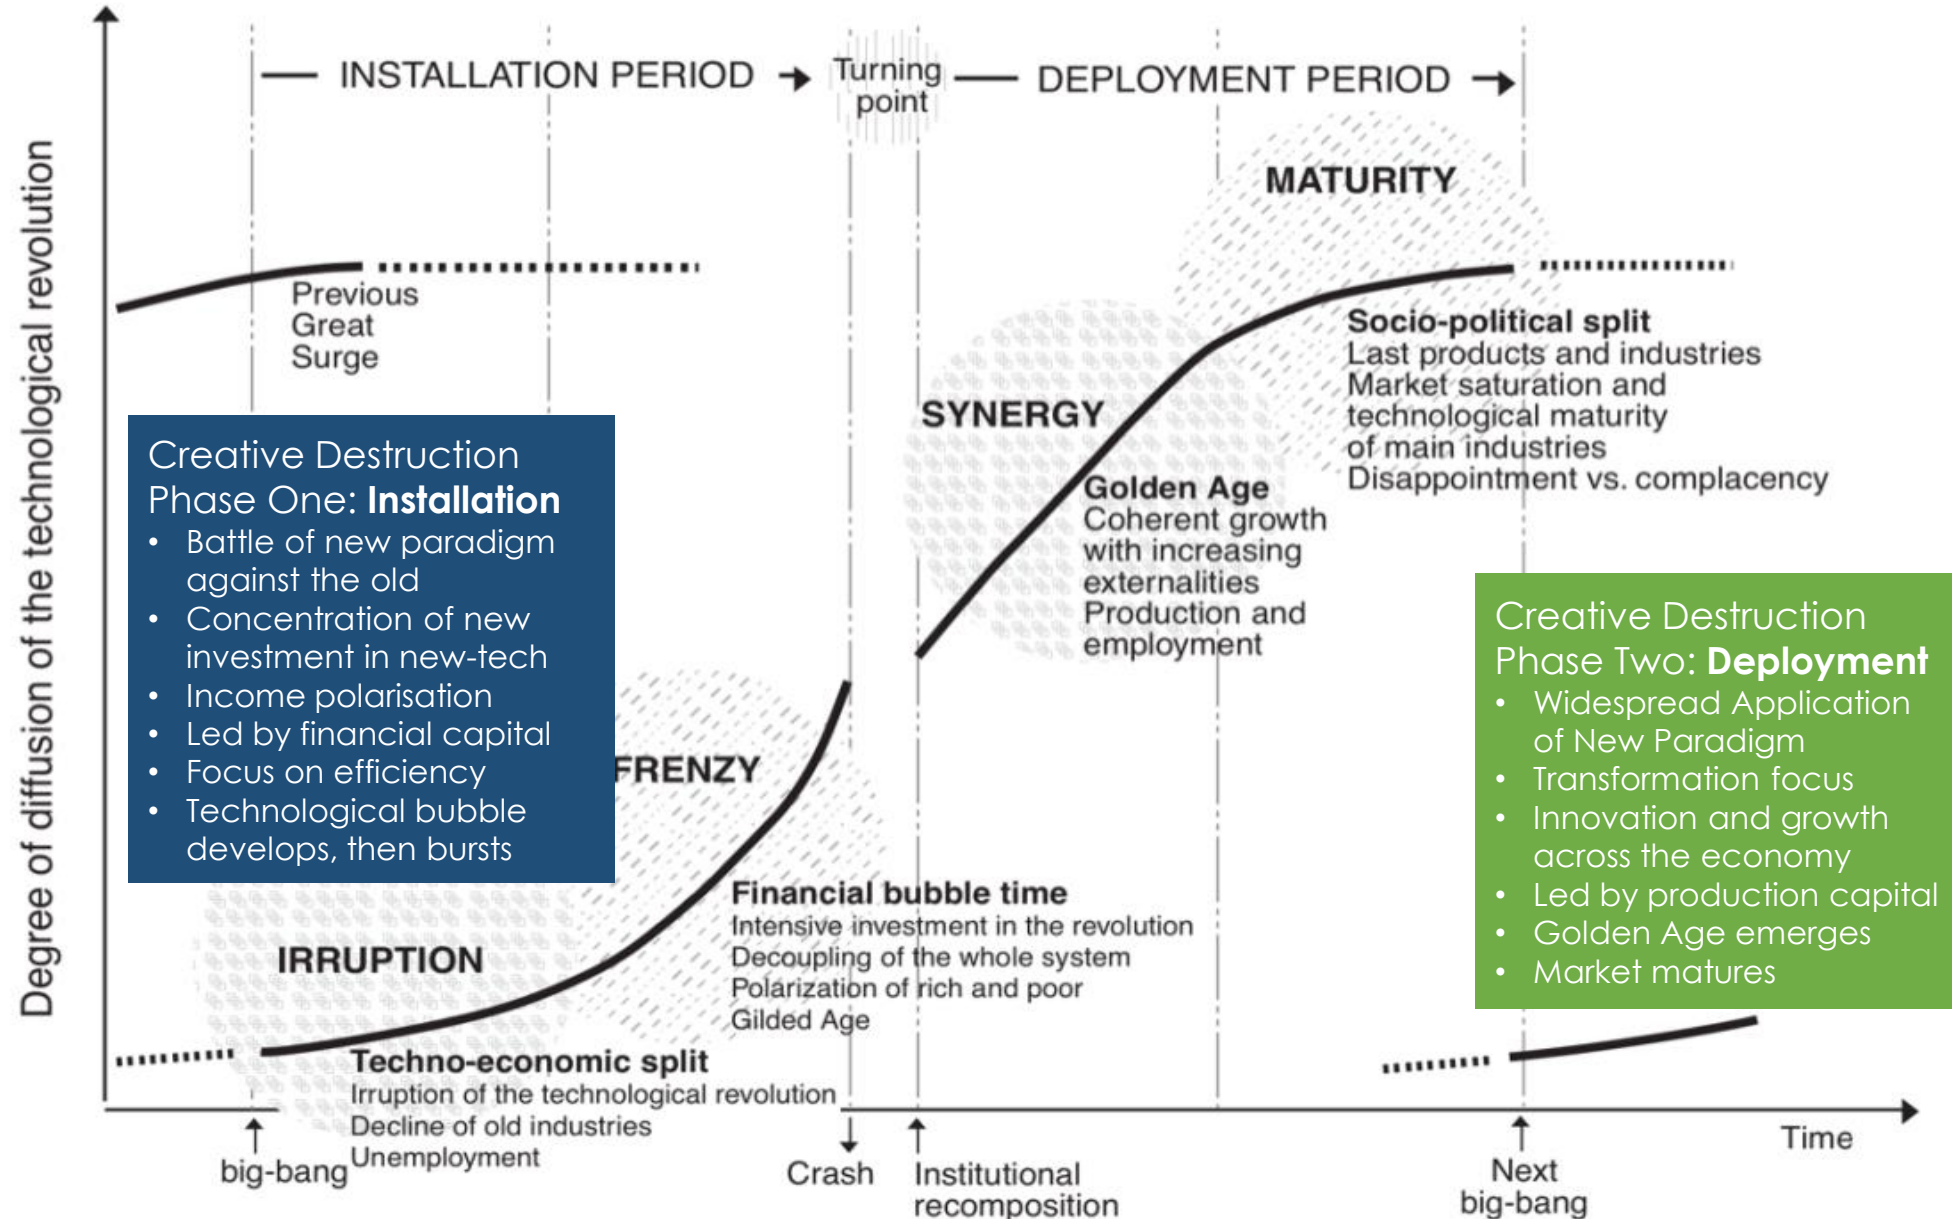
Degree of diffusion of the technological revolution

— INSTALLATION PERIOD → Turning point — DEPLOYMENT PERIOD →

Previous Great Surge

MATURITY

Socio-political split
Last products and industries
Market saturation and technological maturity of main industries
Disappointment vs. complacency

SYNERGY

Golden Age
Coherent growth with increasing externalities
Production and employment

Creative Destruction
Phase One: **Installation**
- Battle of new paradigm against the old
- Concentration of new investment in new-tech
- Income polarisation
- Led by financial capital
- Focus on efficiency
- Technological bubble develops, then bursts

FRENZY

Financial bubble time
Intensive investment in the revolution
Decoupling of the whole system
Polarization of rich and poor
Gilded Age

IRRUPTION

Techno-economic split
Irruption of the technological revolution
Decline of old industries
Unemployment

Creative Destruction
Phase Two: **Deployment**
- Widespread Application of New Paradigm
- Transformation focus
- Innovation and growth across the economy
- Led by production capital
- Golden Age emerges
- Market matures

big-bang

Crash

Institutional recomposition

Next big-bang

Time